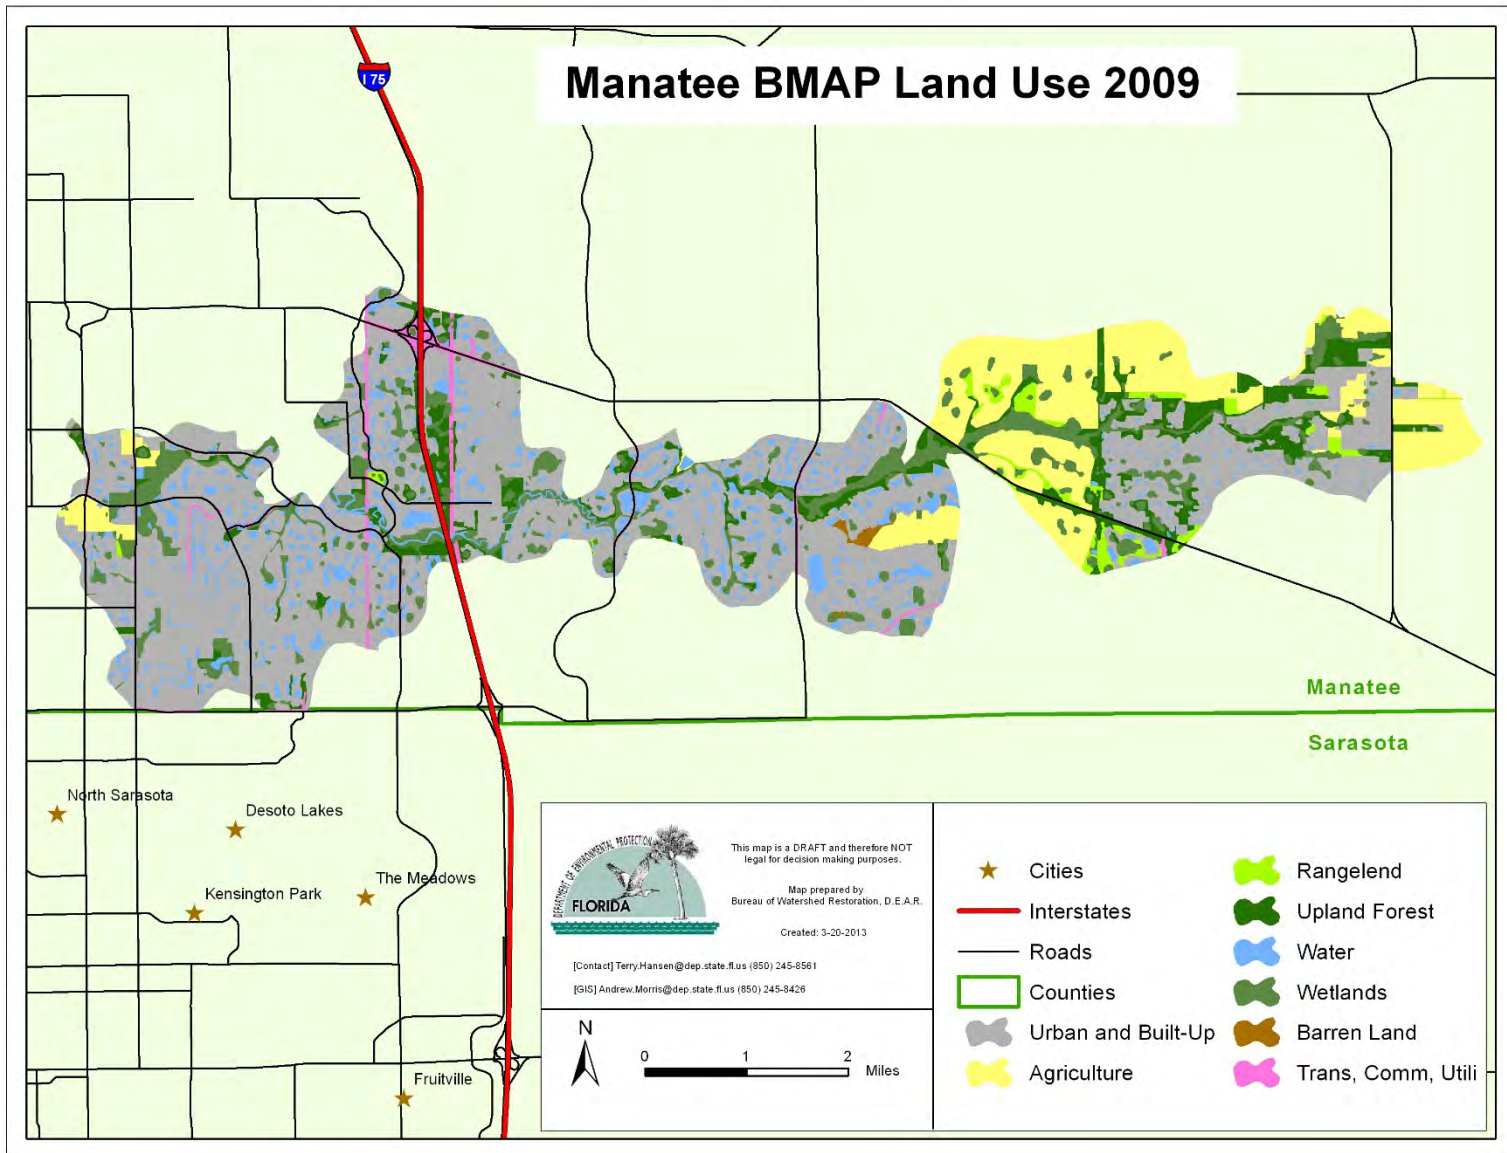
Manatee BMAP Land Use 2009

I 75

Manatee

Sarasota

North Sarasota

Desoto Lakes

Kensington Park

The Meadows

Fruitville

DEPARTMENT OF ENVIRONMENTAL PROTECTION
FLORIDA

This map is a DRAFT and therefore NOT legal for decision making purposes.

Map prepared by
Bureau of Watershed Restoration, D.E.A.R.

Created: 3-20-2013

[Contact] Terry.Hansen@dep.state.fl.us (850) 245-8561

[GIS] Andrew.Morris@dep.state.fl.us (850) 245-8426

N

0 1 2 Miles

| | | | |
|---|---|---|---|
| | Cities | | Rangelend |
| | Interstates | | Upland Forest |
| | Roads | | Water |
| | Counties | | Wetlands |
| | Urban and Built-Up | | Barren Land |
| | Agriculture | | Trans, Comm, Utili |